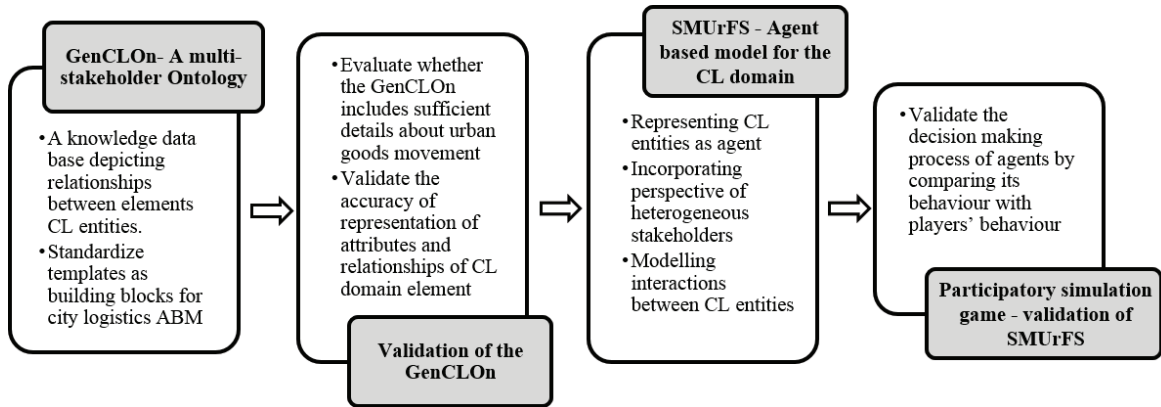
GenCLOn- A multi-stakeholder Ontology

• A knowledge data base depicting relationships between elements CL entities.
• Standardize templates as building blocks for city logistics ABM

• Evaluate whether the GenCLOn includes sufficient details about urban goods movement
• Validate the accuracy of representation of attributes and relationships of CL domain element

Validation of the GenCLOn

SMUrFS - Agent based model for the CL domain

• Representing CL entities as agent
• Incorporating perspective of heterogeneous stakeholders
• Modelling interactions between CL entities

• Validate the decision making process of agents by comparing its behaviour with players' behaviour

Participatory simulation game - validation of SMUrFS